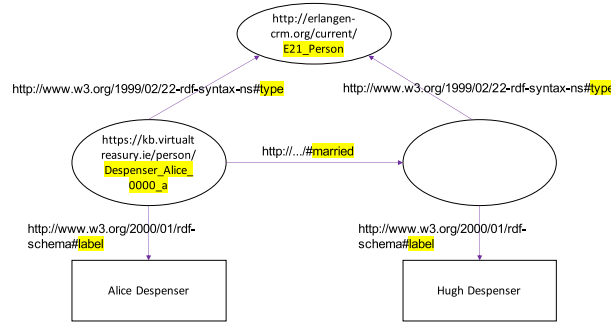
http://erlangen-crm.org/current/E21_Person

http://www.w3.org/1999/02/22-rdf-syntax-ns#type

http://www.w3.org/1999/02/22-rdf-syntax-ns#type

https://kb.virtualtreasury.ie/person/Despenser_Alice_0000_a

http://.../#married

http://www.w3.org/2000/01/rdf-schema#label

http://www.w3.org/2000/01/rdf-schema#label

Alice Despenser

Hugh Despenser